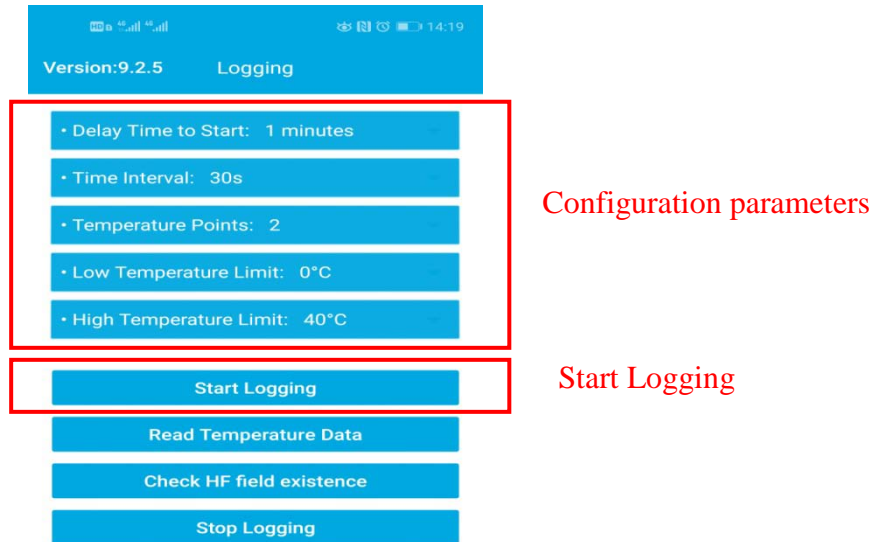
14:19

Version:9.2.5 Logging

• Delay Time to Start: 1 minutes

• Time Interval: 30s

• Temperature Points: 2

• Low Temperature Limit: 0°C

• High Temperature Limit: 40°C

Configuration parameters

Start Logging

Start Logging

Read Temperature Data

Check HF field existence

Stop Logging